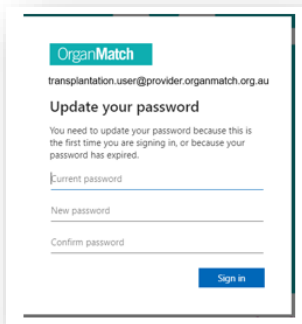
OrganMatch

transplantation.user@provider.organmatch.org.au

Update your password

You need to update your password because this is the first time you are signing in, or because your password has expired.

Current password

New password

Confirm password

Sign in